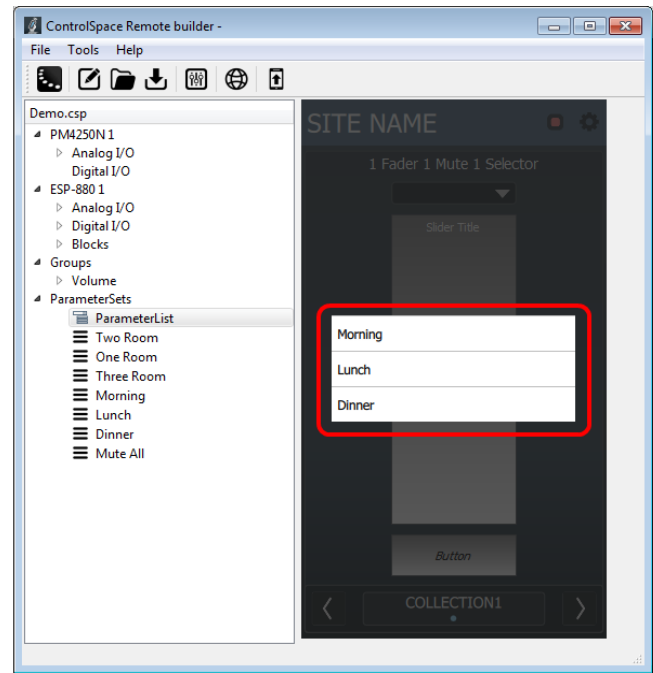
ControlSpace Remote builder -

File Tools Help

Demo.csp
PM4250N 1
Analog I/O
Digital I/O
ESP-880 1
Analog I/O
Digital I/O
Blocks
Groups
Volume
ParameterSets
ParameterList
Two Room
One Room
Three Room
Morning
Lunch
Dinner
Mute All

SITE NAME

1 Fader 1 Mute 1 Selector

Slider Title

Morning
Lunch
Dinner

Button

COLLECTION1